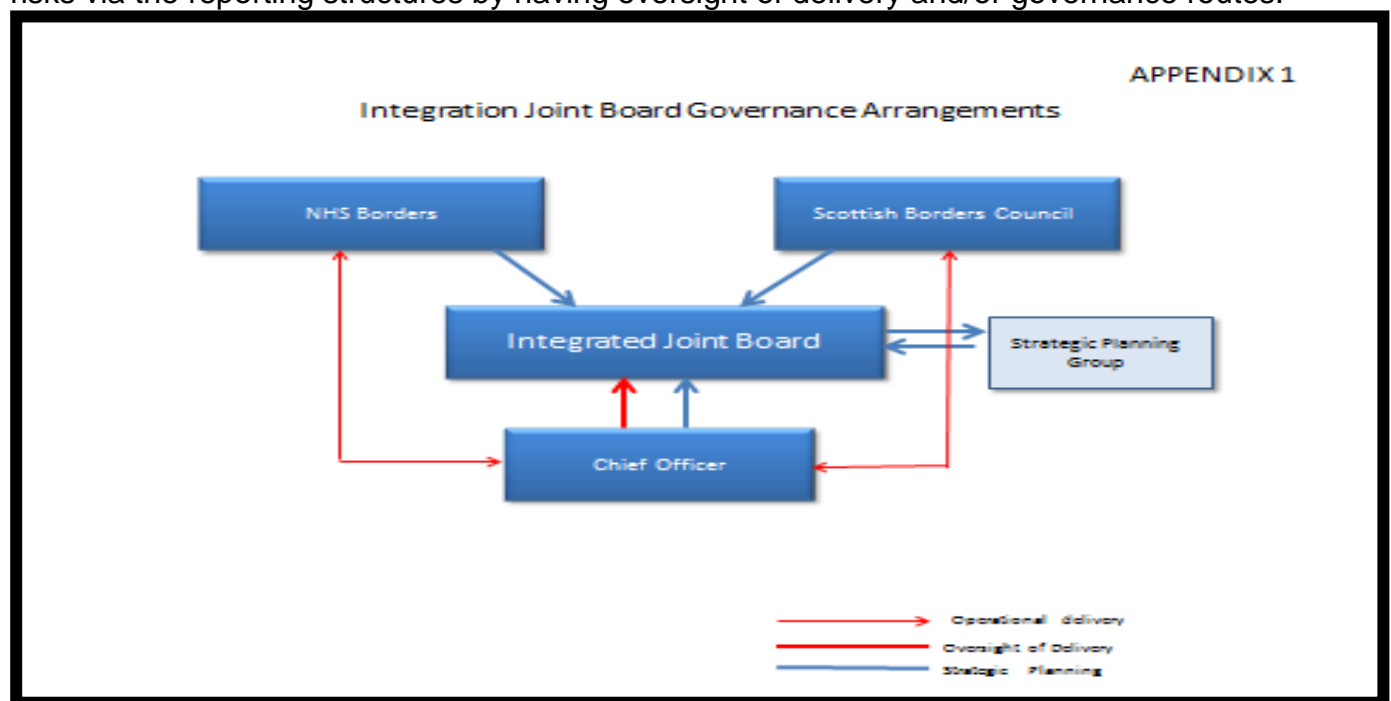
risks via the reporting structures by having oversight of delivery and/or governance routes.

APPENDIX 1

Integration Joint Board Governance Arrangements

NHS Borders

Scottish Borders Council

Integrated Joint Board

Strategic Planning Group

Chief Officer

Operational delivery

Oversight of Delivery

Strategic Planning